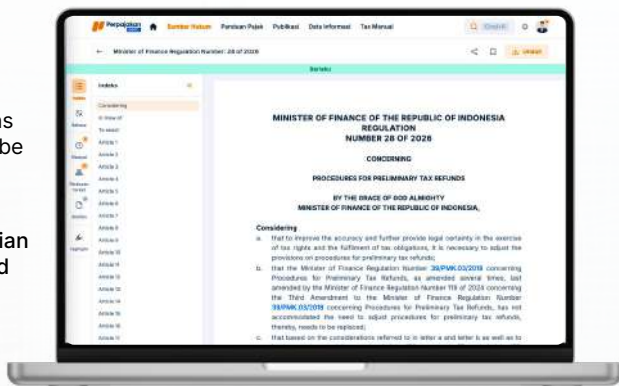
Perpajakan Sumber Hukum Panduan Pajak Publikasi Data Informasi Tax Manual

Minister of Finance Regulation Number: 28 of 2026

Unduh

Berlaku

Indeks

Considering
In View of
To enact
Article 1
Article 2
Article 3
Article 4
Article 5
Article 6
Article 7
Article 8
Article 9
Article 10
Article 11
Article 12
Article 13
Article 14
Article 15
Article 16
Article 17

MINISTER OF FINANCE OF THE REPUBLIC OF INDONESIA
REGULATION
NUMBER 28 OF 2026

CONCERNING

PROCEDURES FOR PRELIMINARY TAX REFUNDS

BY THE GRACE OF GOD ALMIGHTY
MINISTER OF FINANCE OF THE REPUBLIC OF INDONESIA,

Considering
a. that to improve the accuracy and further provide legal certainty in the exercise of tax rights and the fulfilment of tax obligations, it is necessary to adjust the provisions on procedures for preliminary tax refunds;
b. that the Minister of Finance Regulation Number 39/PMK.03/2018 concerning Procedures for Preliminary Tax Refunds, as amended several times, last amended by the Minister of Finance Regulation Number 119 of 2024 concerning the Third Amendment to the Minister of Finance Regulation Number 39/PMK.03/2018 concerning Procedures for Preliminary Tax Refunds, has not accommodated the need to adjust procedures for preliminary tax refunds, thereby, needs to be replaced;
c. that based on the considerations referred to in letter a and letter b as well as to

ns
be

ian
d